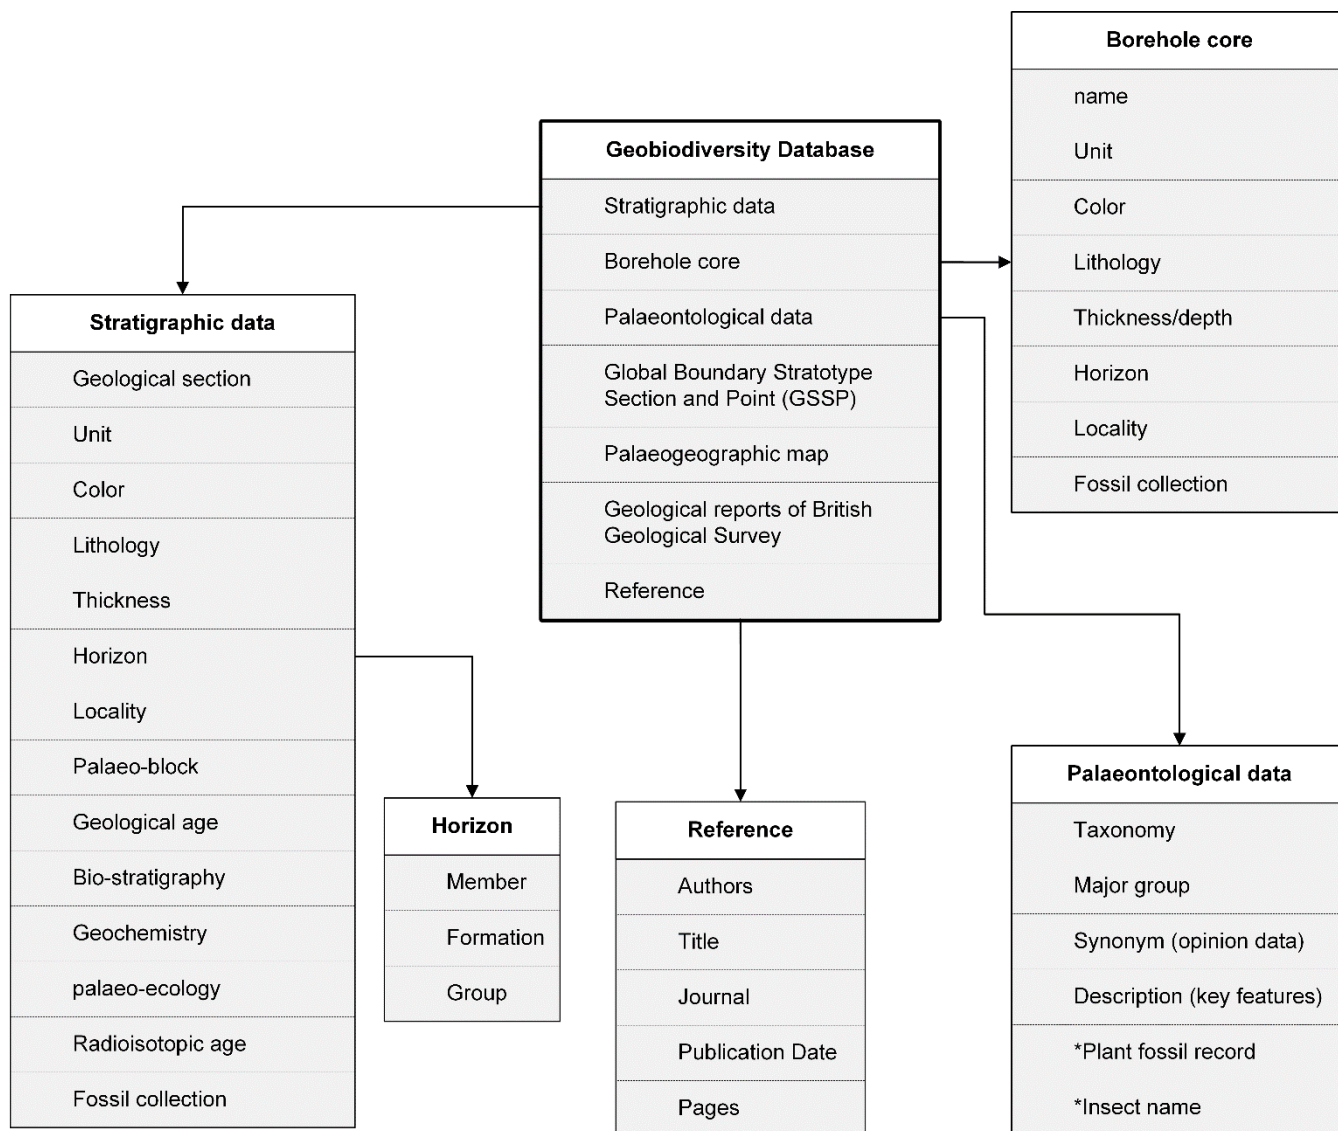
Borehole core

name

Unit

Color

Lithology

Thickness/depth

Horizon

Locality

Fossil collection

Geobiodiversity Database

Stratigraphic data

Borehole core

Palaeontological data

Global Boundary Stratotype Section and Point (GSSP)

Palaeogeographic map

Geological reports of British Geological Survey

Reference

Stratigraphic data

Geological section

Unit

Color

Lithology

Thickness

Horizon

Locality

Palaeo-block

Geological age

Bio-stratigraphy

Geochemistry

palaeo-ecology

Radioisotopic age

Fossil collection

Horizon

Member

Formation

Group

Reference

Authors

Title

Journal

Publication Date

Pages

Palaeontological data

Taxonomy

Major group

Synonym (opinion data)

Description (key features)

*Plant fossil record

*Insect name